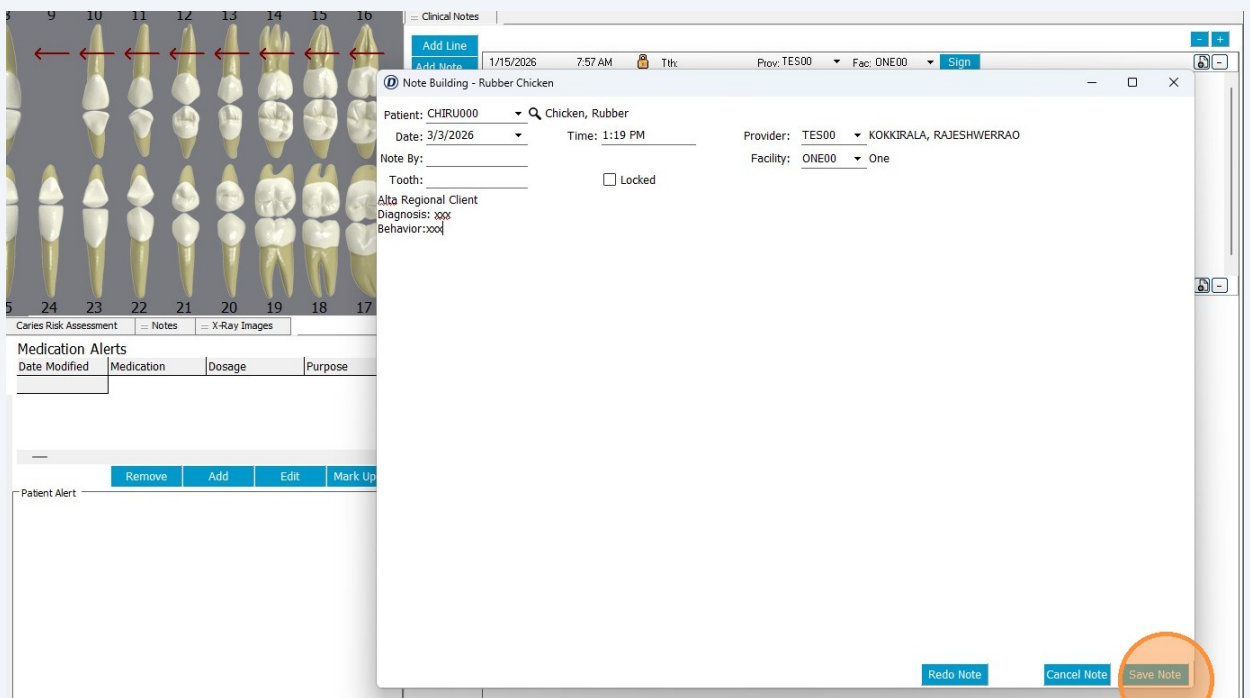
9 10 11 12 13 14 15 16

24 23 22 21 20 19 18 17

Clinical Notes

Add Line
Add Note

1/15/2026 7:57 AM Tth: Prov: TES00 Fac: ONE00 Sign

Note Building - Rubber Chicken

Patient: CHIRU000 Chicken, Rubber
Date: 3/3/2026 Time: 1:19 PM Provider: TES00 KOKKIRALA, RAJESHWERRAO
Note By: Facility: ONE00 One
Tooth: Locked

Alta Regional Client
Diagnosis: xxx
Behavior:xxx

Redo Note Cancel Note Save Note

Caries Risk Assessment Notes X-Ray Images

Medication Alerts

| Date Modified | Medication | Dosage | Purpose |
|---|---|---|---|

Remove Add Edit Mark Up

Patient Alert